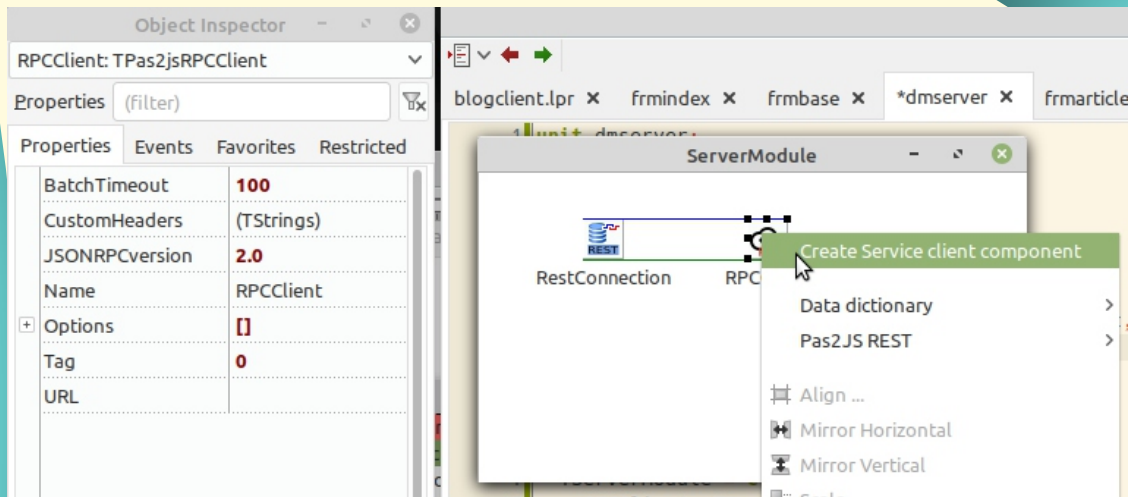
Object Inspector

RPCClient: TPas2jsRPCClient

Properties (filter)

Properties | Events | Favorites | Restricted

| | |
|---|---|
| BatchTimeout | 100 |
| CustomHeaders | (TStrings) |
| JSONRPCversion | 2.0 |
| Name | RPCClient |
| + Options | [] |
| Tag | 0 |
| URL | |

blogclient.lpr ✕ frmindex ✕ frmbase ✕ *dmserver ✕ frmarticle

1 unit dmserver;

ServerModule

REST

RestConnection

RPC

Create Service client component

Data dictionary >

Pas2JS REST >

Align ...

Mirror Horizontal

Mirror Vertical

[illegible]

TServerModule